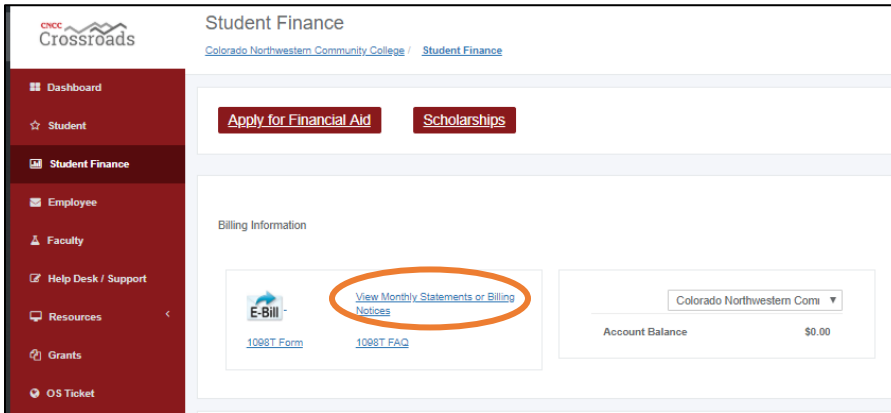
CNCC
Crossroads

Dashboard
Student
Student Finance
Employee
Faculty
Help Desk / Support
Resources
Grants
OS Ticket

Student Finance

Colorado Northwestern Community College / Student Finance

Apply for Financial Aid

Scholarships

Billing Information

E-Bill

View Monthly Statements or Billing Notices

1098T Form

1098T FAQ

Colorado Northwestern Comi

Account Balance

$0.00